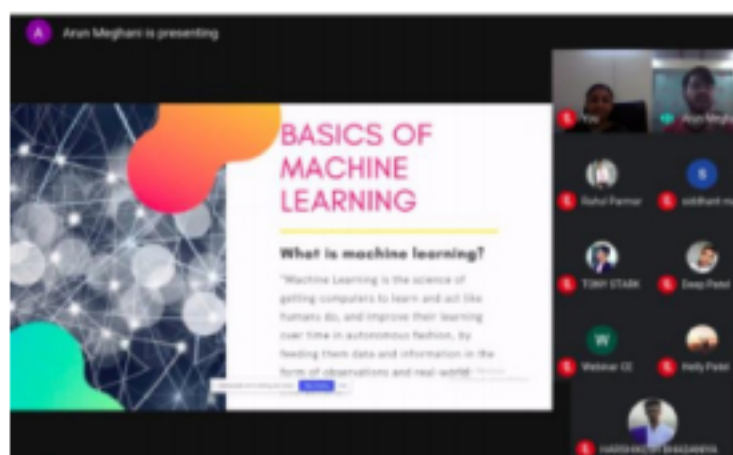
A Arun Meghani is presenting

BASICS OF MACHINE LEARNING

What is machine learning?

"Machine Learning is the science of getting computers to learn and act like humans do, and improve their learning over time in autonomous fashion, by feeding them data and information in the form of observations and real-world

You

Arun Meghani

Rahul Parmar

siddhant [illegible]

TONY STARK

Deep Patel

Webinar CE

Heliy Patel

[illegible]